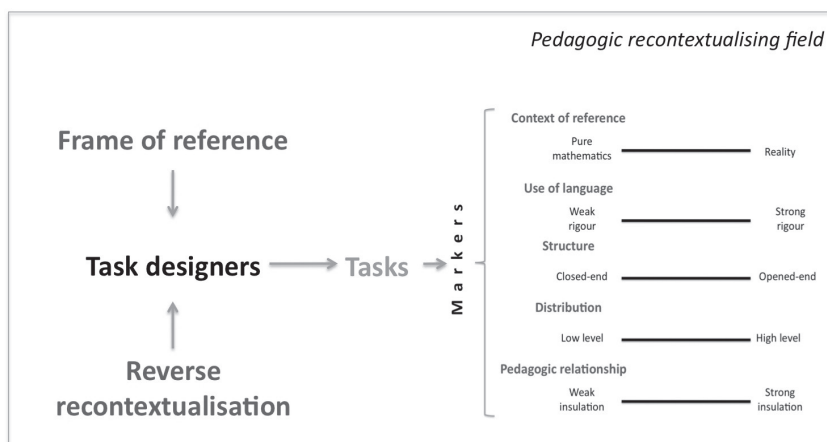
Pedagogic recontextualising field

Frame of reference

Task designers

Tasks

Reverse recontextualisation

Markers

Context of reference

Pure mathematics

Reality

Use of language

Weak rigour

Strong rigour

Structure

Closed-end

Opened-end

Distribution

Low level

High level

Pedagogic relationship

Weak insulation

Strong insulation